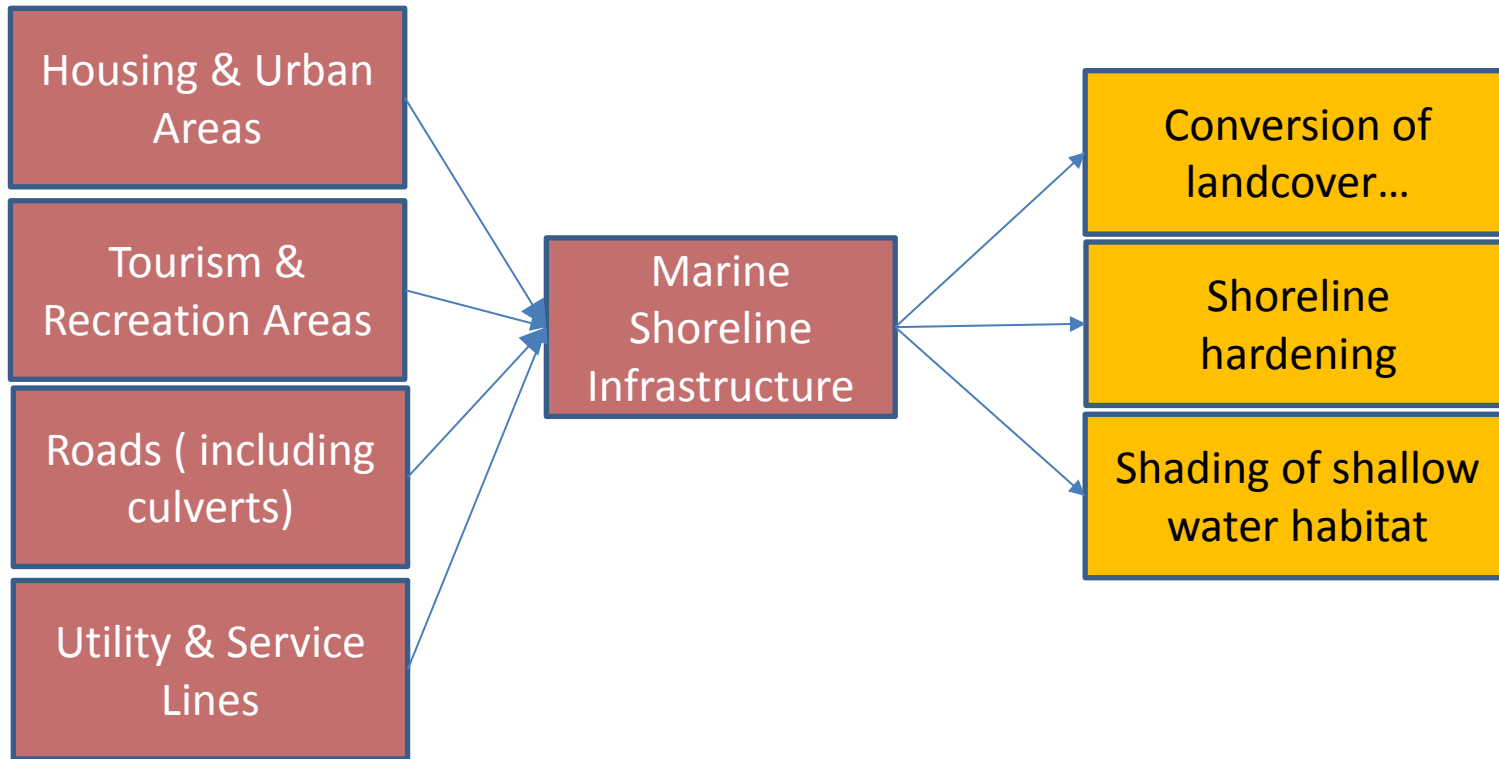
Housing & Urban Areas

Tourism & Recreation Areas

Roads ( including culverts)

Utility & Service Lines

Marine Shoreline Infrastructure

Conversion of landcover…

Shoreline hardening

Shading of shallow water habitat